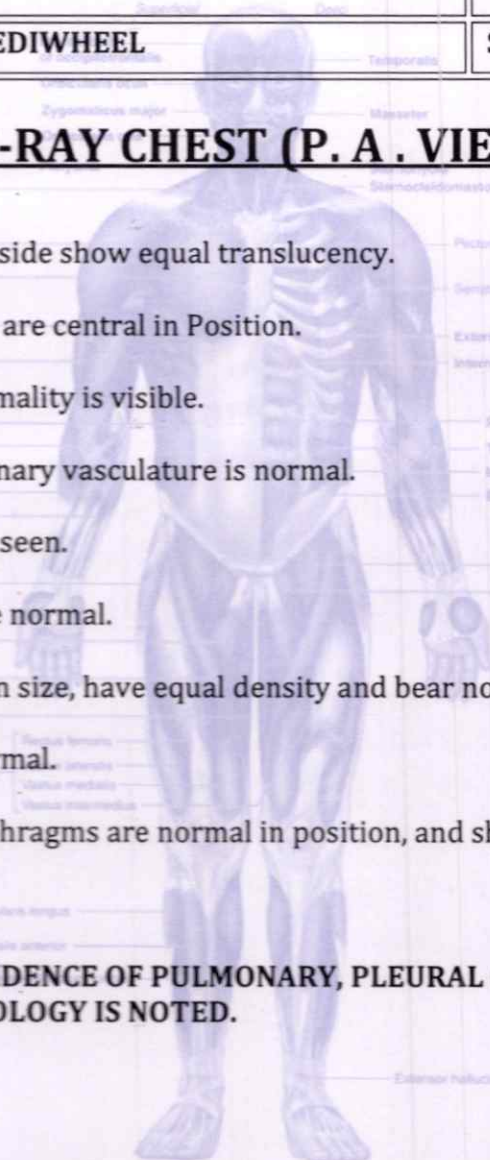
EDIWHEEL

-RAY CHEST (P. A . VIE

side show equal translucency.

are central in Position.

mality is visible.

nary vasculature is normal.

seen.

normal.

n size, have equal density and bear nc

mal.

hragms are normal in position, and sl

DENCE OF PULMONARY, PLEURAL
OLOGY IS NOTED.

Temporalis

Masseter

Zygomaticus major

Sternocleidomastoid

Rectus femoris

Vastus lateralis

Vastus medialis

Vastus intermedius

Extensor hallucis